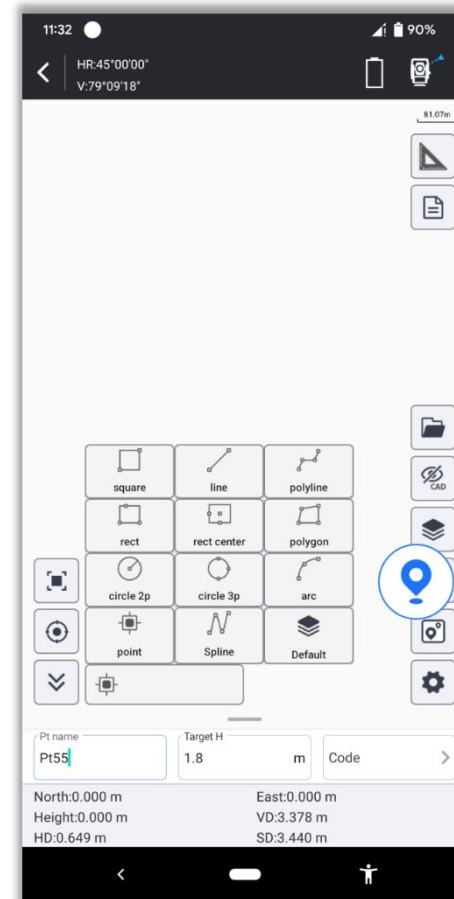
11:32

90%

HR:45°00'00"
V:79°09'18"

81.07m

CAD

| square | line | polyline |
|---|---|---|
| rect | rect center | polygon |
| circle 2p | circle 3p | arc |
| point | Spline | Default |

Pt name
Pt55

Target H
1.8 m

Code

North:0.000 m
East:0.000 m
Height:0.000 m
VD:3.378 m
HD:0.649 m
SD:3.440 m